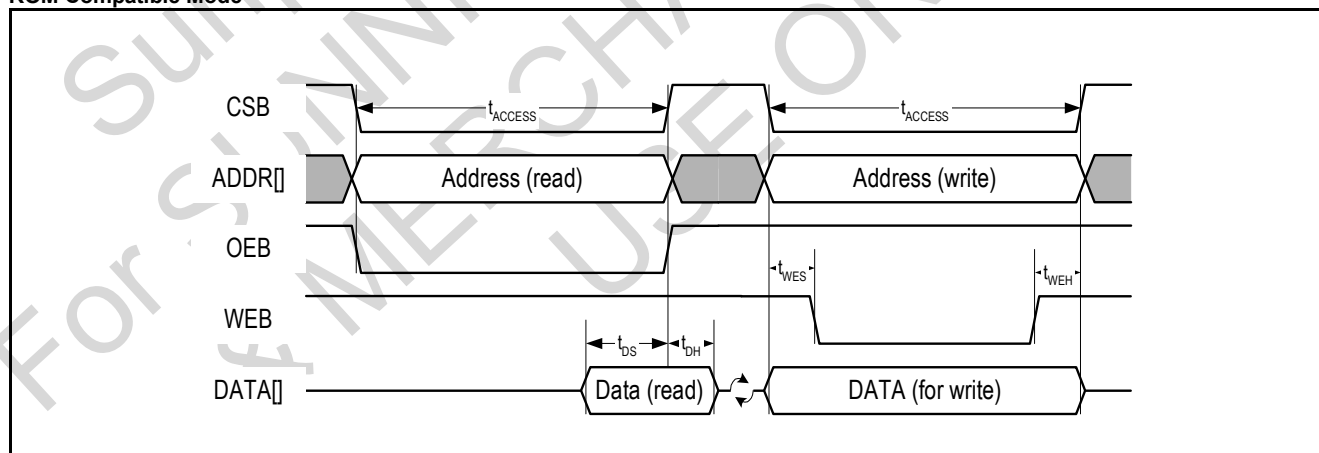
RGM Compatible Mode

CSB
$t_{ACCESS}$
$t_{ACCESS}$
ADDR[]
Address (read)
Address (write)
OEB
$t_{WES}$
$t_{WEH}$
WEB
$t_{DS}$
$t_{DH}$
DATA[]
Data (read)
DATA (for write)

For SUNNY... MERCHA... USE ON...